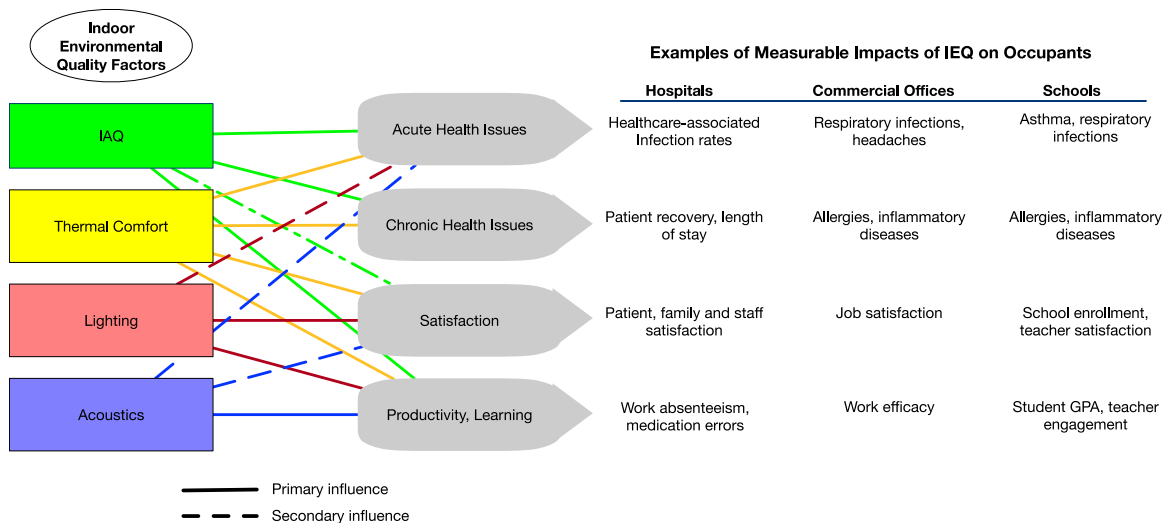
Indoor Environmental Quality Factors

IAQ

Thermal Comfort

Lighting

Acoustics

Acute Health Issues

Chronic Health Issues

Satisfaction

Productivity, Learning

Examples of Measurable Impacts of IEQ on Occupants

| Hospitals | Commercial Offices | Schools |
|---|---|---|
| Healthcare-associated Infection rates | Respiratory infections, headaches | Asthma, respiratory infections |
| Patient recovery, length of stay | Allergies, inflammatory diseases | Allergies, inflammatory diseases |
| Patient, family and staff satisfaction | Job satisfaction | School enrollment, teacher satisfaction |
| Work absenteeism, medication errors | Work efficacy | Student GPA, teacher engagement |

Primary influence

Secondary influence